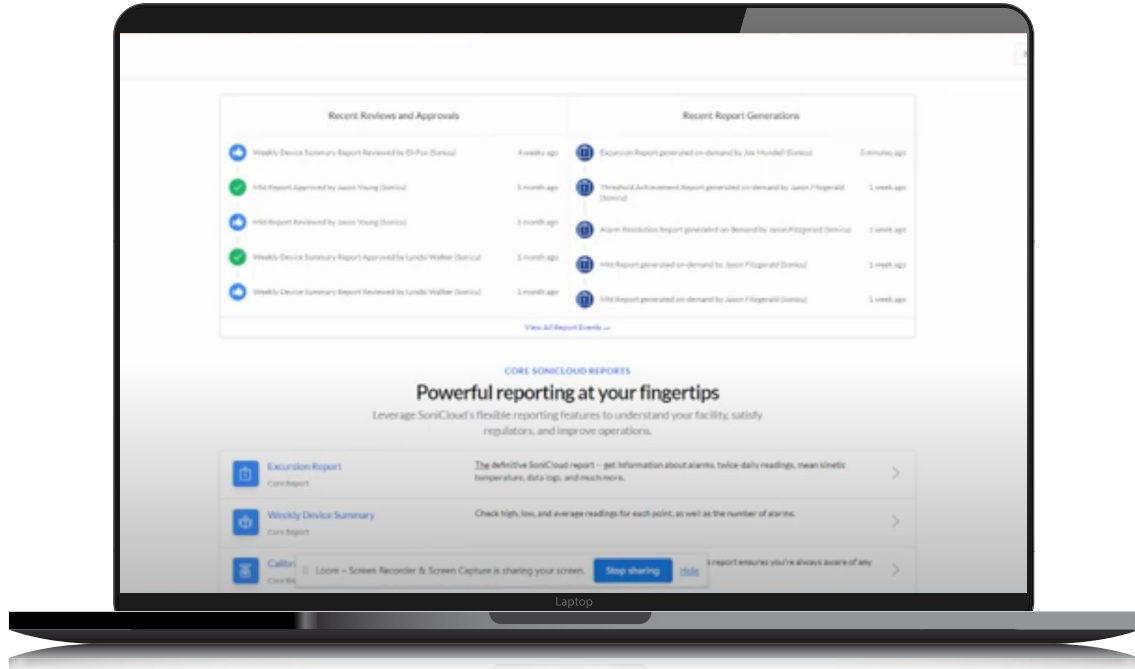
Recent Reviews and Approvals

Weekly Device Summary Report Reviewed by Eli Fox (Sonicu) 4 weeks ago

MKt Report Approved by Jason Young (Sonicu) 1 month ago

MKt Report Reviewed by Jason Young (Sonicu) 1 month ago

Weekly Device Summary Report Approved by Lynda Walker (Sonicu) 1 month ago

Weekly Device Summary Report Reviewed by Lynda Walker (Sonicu) 1 month ago

Recent Report Generations

Excursion Report generated on-demand by Joe Mundell (Sonicu) 3 minutes ago

Threshold Achievement Report generated on-demand by Jason Fitzgerald (Sonicu) 1 week ago

Alarm Resolution Report generated on-demand by Jason Fitzgerald (Sonicu) 1 week ago

MKt Report generated on-demand by Jason Fitzgerald (Sonicu) 1 week ago

MKt Report generated on-demand by Jason Fitzgerald (Sonicu) 1 week ago

View All Report Events →

CORE SONICLOUD REPORTS

Powerful reporting at your fingertips

Leverage SoniCloud's flexible reporting features to understand your facility, satisfy regulators, and improve operations.

Excursion Report
Core Report
The definitive SoniCloud report – get information about alarms, twice daily readings, mean kinetic temperature, data logs, and much more.

Weekly Device Summary
Core Report
Check high, low, and average readings for each point, as well as the number of alarms.

Calibr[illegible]
Core Re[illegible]
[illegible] report ensures you're always aware of any

Loom – Screen Recorder & Screen Capture is sharing your screen. Stop sharing Hide

Laptop